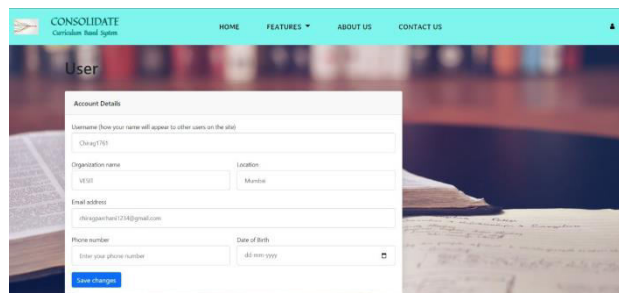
CONSOLIDATE
Curriculum Based System

HOME FEATURES ABOUT US CONTACT US

User

Account Details

Username (how your name will appear to other users on the site)
Chirag1761

Organization name
VESIT

Location
Mumbai

Email address
chiragpanchani1214@gmail.com

Phone number
Enter your phone number

Date of Birth
dd-mm-yyyy

Save changes